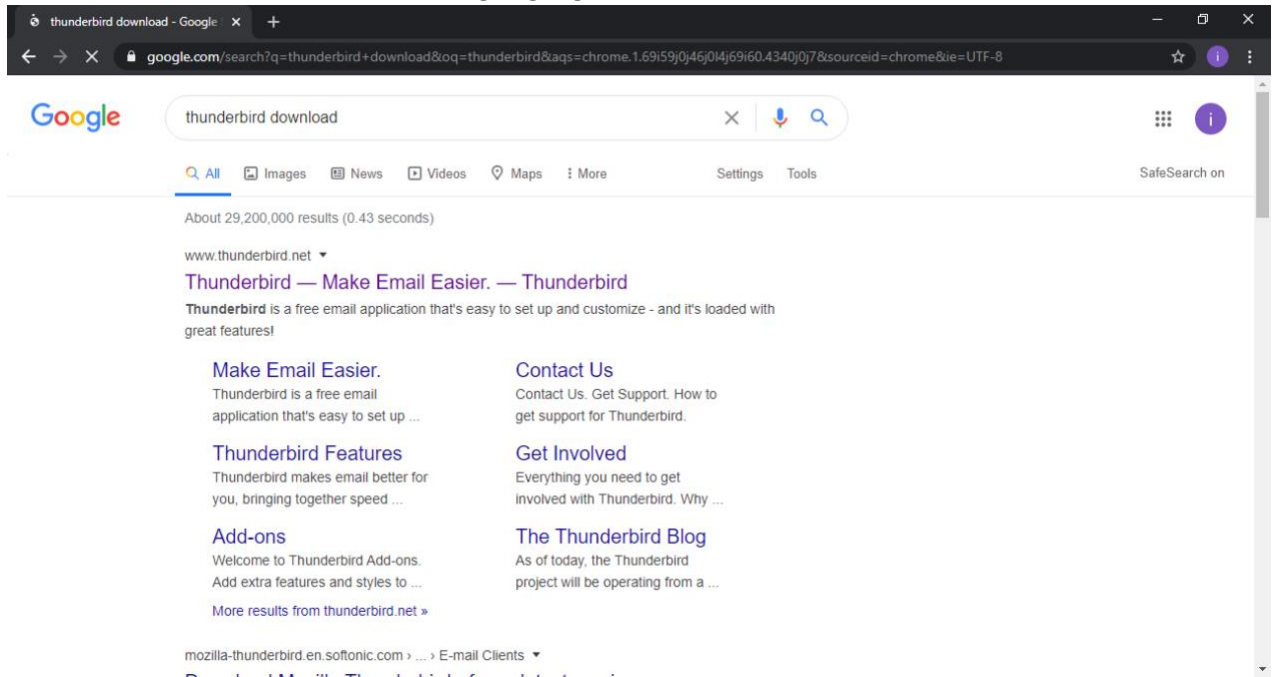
thunderbird download - Google ×  +

google.com/search?q=thunderbird+download&oq=thunderbird&aqs=chrome.1.69i59j0j46j0l4j69i60.4340j0j7&sourceid=chrome&ie=UTF-8

Google

thunderbird download

All  Images  News  Videos  Maps  More  Settings  Tools  SafeSearch on

About 29,200,000 results (0.43 seconds)

www.thunderbird.net

Thunderbird — Make Email Easier. — Thunderbird

**Thunderbird** is a free email application that's easy to set up and customize - and it's loaded with great features!

Make Email Easier.
Thunderbird is a free email application that's easy to set up ...

Contact Us
Contact Us. Get Support. How to get support for Thunderbird.

Thunderbird Features
Thunderbird makes email better for you, bringing together speed ...

Get Involved
Everything you need to get involved with Thunderbird. Why ...

Add-ons
Welcome to Thunderbird Add-ons. Add extra features and styles to ...

The Thunderbird Blog
As of today, the Thunderbird project will be operating from a ...

More results from thunderbird.net »

mozilla-thunderbird.en.softonic.com › ... › E-mail Clients

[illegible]